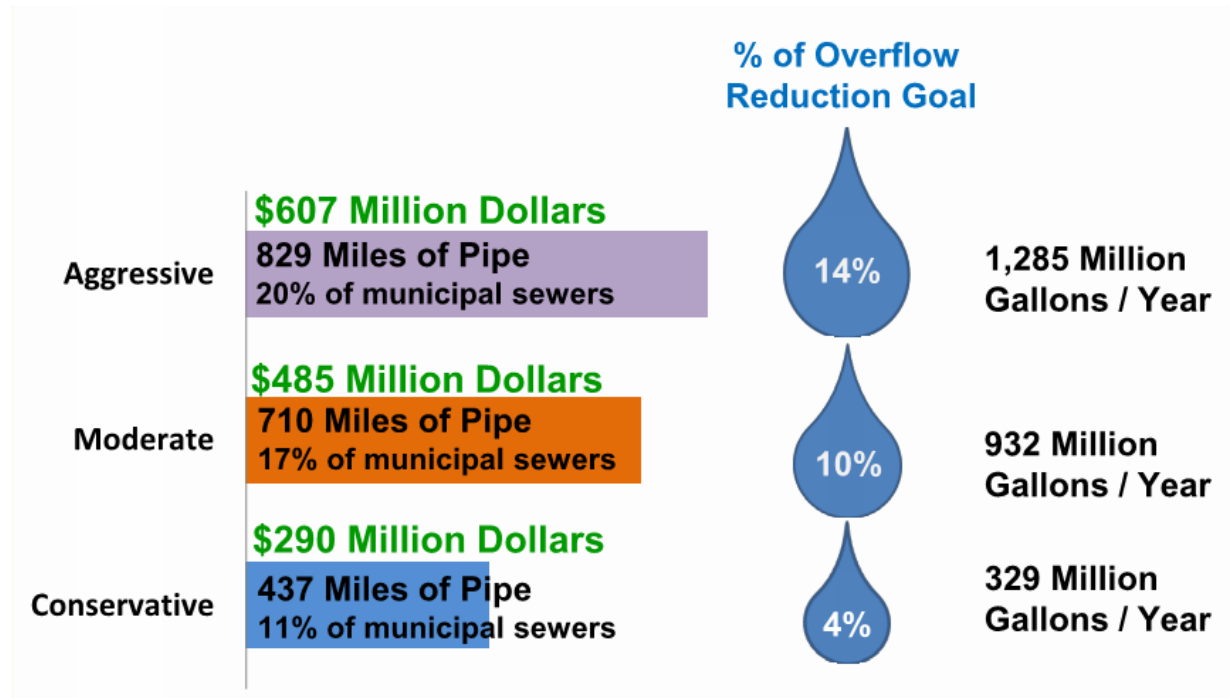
% of Overflow Reduction Goal

Aggressive

$607 Million Dollars
829 Miles of Pipe
20% of municipal sewers

14%

1,285 Million Gallons / Year

Moderate

$485 Million Dollars
710 Miles of Pipe
17% of municipal sewers

10%

932 Million Gallons / Year

Conservative

$290 Million Dollars
437 Miles of Pipe
11% of municipal sewers

4%

329 Million Gallons / Year